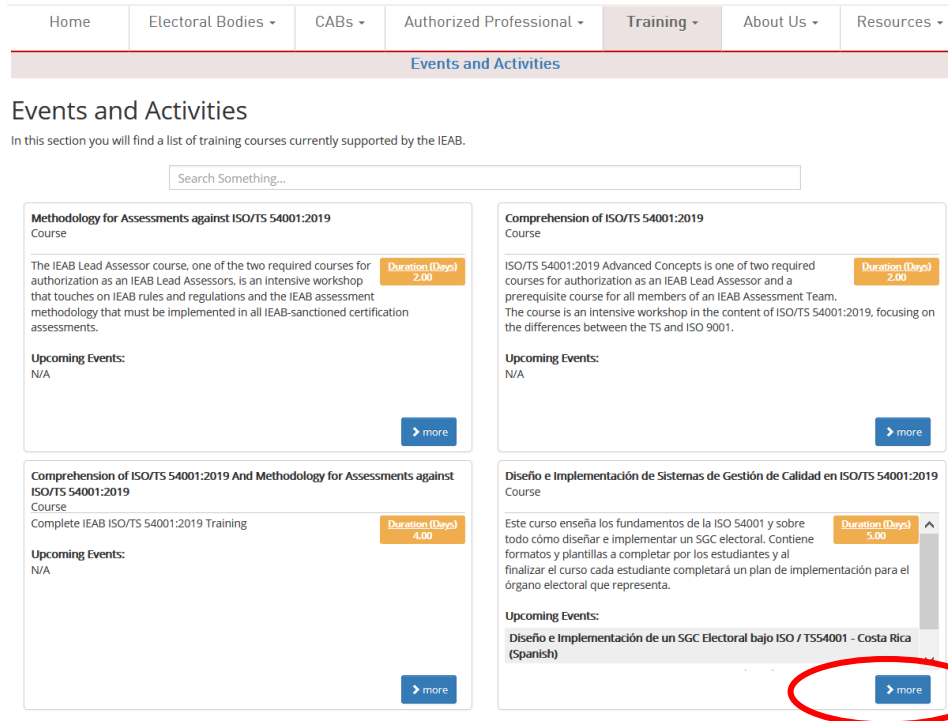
Home | Electoral Bodies ▾ | CABs ▾ | Authorized Professional ▾ | Training ▾ | About Us ▾ | Resources ▾

Events and Activities

Events and Activities

In this section you will find a list of training courses currently supported by the IEAB.

Search Something...

Methodology for Assessments against ISO/TS 54001:2019
Course

Duration (Days)
2.00

The IEAB Lead Assessor course, one of the two required courses for authorization as an IEAB Lead Assessors, is an intensive workshop that touches on IEAB rules and regulations and the IEAB assessment methodology that must be implemented in all IEAB-sanctioned certification assessments.

Upcoming Events:
N/A

more

Comprehension of ISO/TS 54001:2019
Course

Duration (Days)
2.00

ISO/TS 54001:2019 Advanced Concepts is one of two required courses for authorization as an IEAB Lead Assessor and a prerequisite course for all members of an IEAB Assessment Team.
The course is an intensive workshop in the content of ISO/TS 54001:2019, focusing on the differences between the TS and ISO 9001.

Upcoming Events:
N/A

more

Comprehension of ISO/TS 54001:2019 And Methodology for Assessments against ISO/TS 54001:2019
Course

Duration (Days)
4.00

Complete IEAB ISO/TS 54001:2019 Training

Upcoming Events:
N/A

more

Diseño e Implementación de Sistemas de Gestión de Calidad en ISO/TS 54001:2019
Course

Duration (Days)
5.00

Este curso enseña los fundamentos de la ISO 54001 y sobre todo cómo diseñar e implementar un SGC electoral. Contiene formatos y plantillas a completar por los estudiantes y al finalizar el curso cada estudiante completará un plan de implementación para el órgano electoral que representa.

Upcoming Events:
Diseño e Implementación de un SGC Electoral bajo ISO / TS54001 - Costa Rica (Spanish)

more